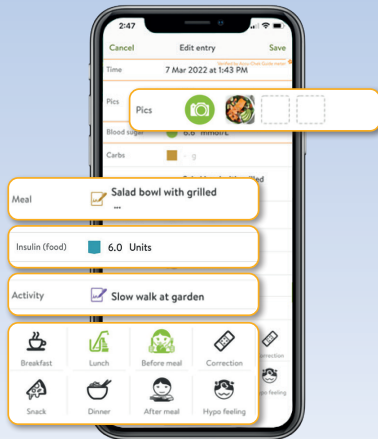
2:47

Cancel

Edit entry

Save

Time

7 Mar 2022 at 1:43 PM

Pics

Pics

Blood sugar

6.6 mmol/L

Carbs

g

Meal

Salad bowl with grilled ...

Insulin (food)

6.0 Units

Activity

Slow walk at garden

Breakfast

Lunch

Before meal

Correction

Snack

Dinner

After meal

Hypo feeling